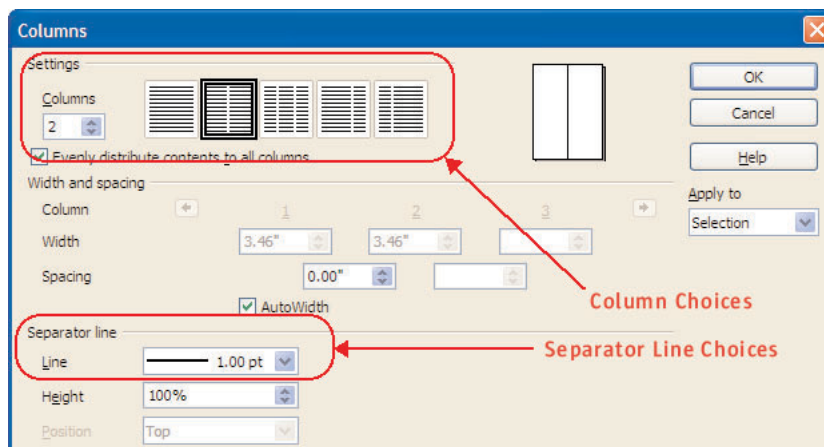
Columns

Settings

Columns

2

Evenly distribute contents to all columns

OK

Cancel

Help

Width and spacing

Column

1

2

3

Apply to

Selection

Width

3.46"

3.46"

Spacing

0.00"

AutoWidth

Column Choices

Separator line

Line

1.00 pt

Separator Line Choices

Height

100%

Position

Top